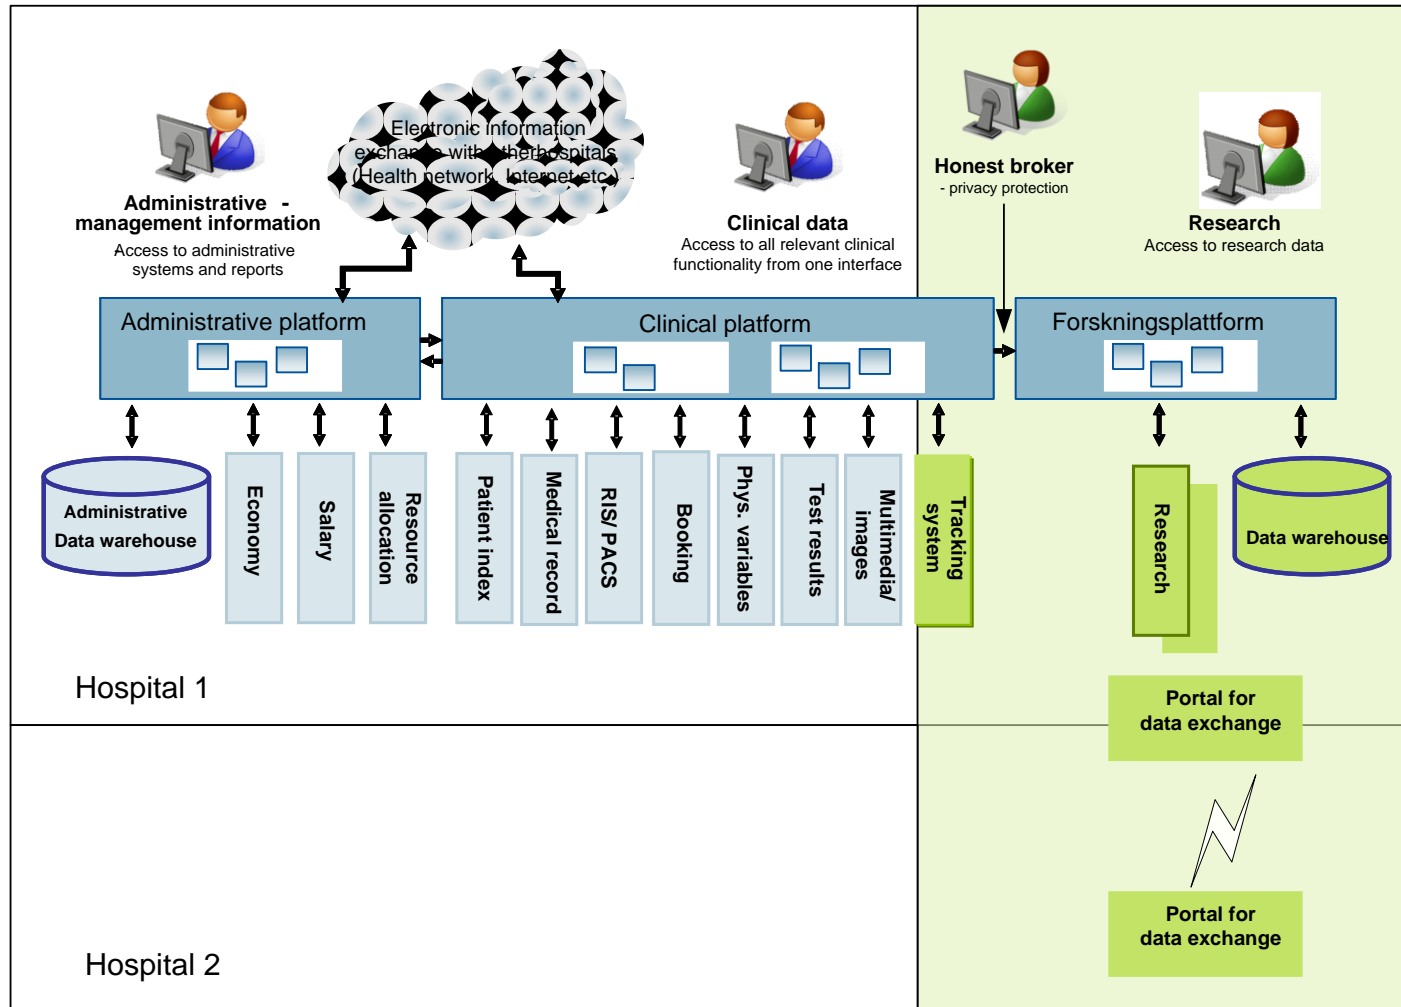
Electronic information exchange with other hospitals (Health network, Internet etc.)

Administrative - management information
Access to administrative systems and reports

Clinical data
Access to all relevant clinical functionality from one interface

Honest broker
- privacy protection

Research
Access to research data

Administrative platform

Clinical platform

Forskningsplattform

Administrative Data warehouse

Economy

Salary

Resource allocation

Patient index

Medical record

RIS/ PACS

Booking

Phys. variables

Test results

Multimedia/ images

Tracking system

Research

Data warehouse

Hospital 1

Portal for data exchange

Portal for data exchange

Hospital 2